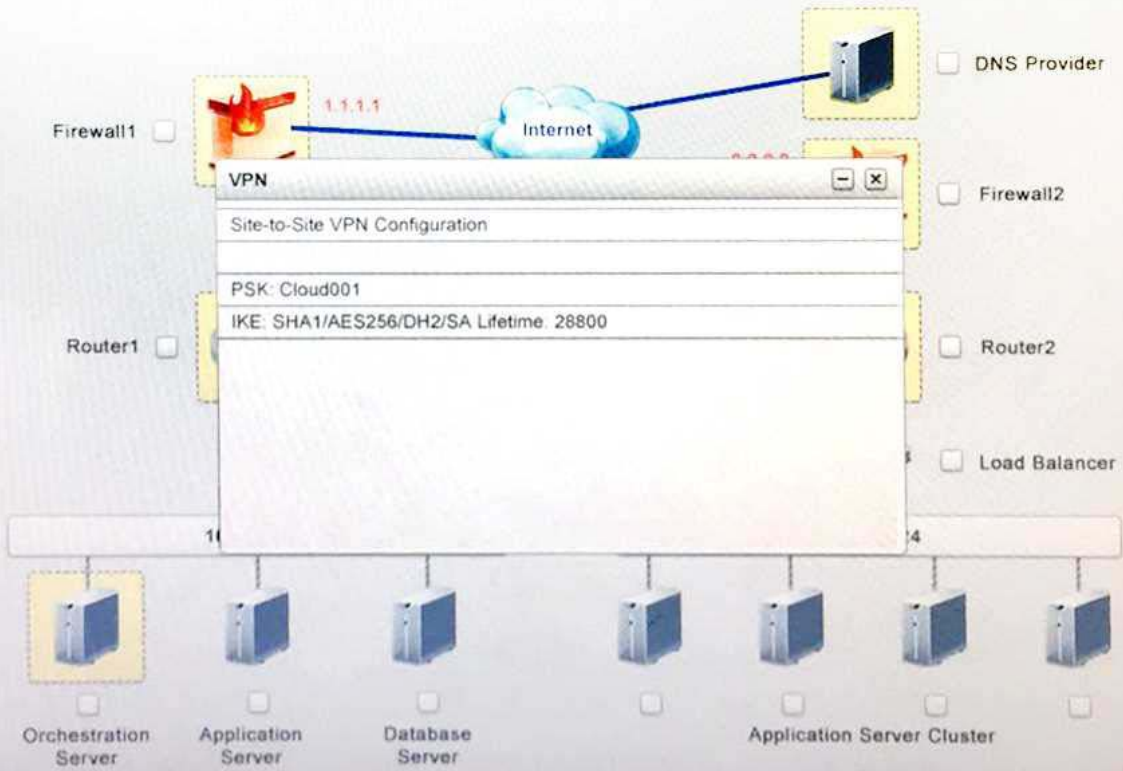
DNS Provider

Firewall1

1.1.1.1

Internet

VPN

Site-to-Site VPN Configuration

PSK: Cloud001

IKE: SHA1/AES256/DH2/SA Lifetime. 28800

Firewall2

Router1

Router2

Load Balancer

1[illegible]

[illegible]4

Orchestration Server

Application Server

Database Server

Application Server Cluster